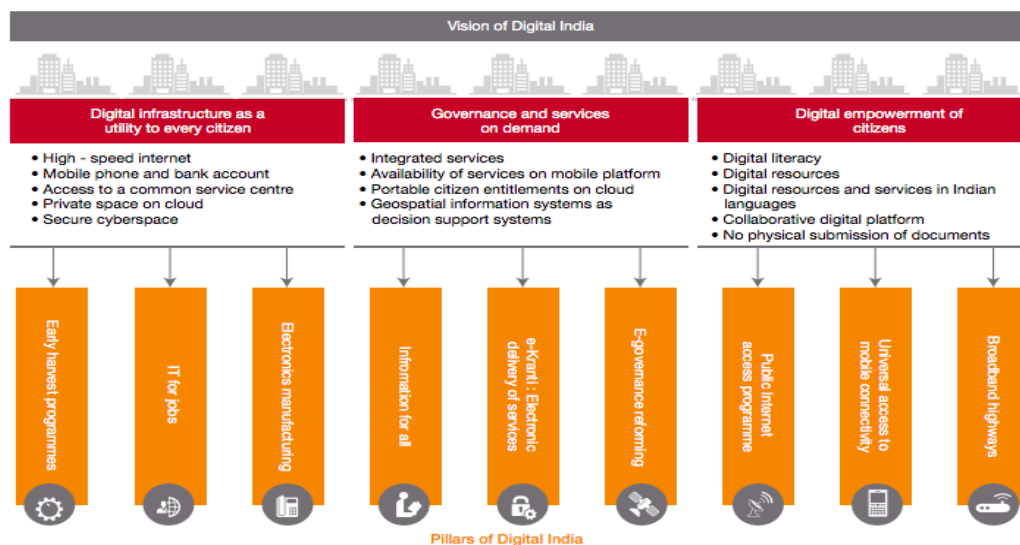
Vision of Digital India

Digital infrastructure as a utility to every citizen

• High - speed internet
• Mobile phone and bank account
• Access to a common service centre
• Private space on cloud
• Secure cyberspace

Governance and services on demand

• Integrated services
• Availability of services on mobile platform
• Portable citizen entitlements on cloud
• Geospatial information systems as decision support systems

Digital empowerment of citizens

• Digital literacy
• Digital resources
• Digital resources and services in Indian languages
• Collaborative digital platform
• No physical submission of documents

Early harvest programmes

IT for jobs

Electronics manufacturing

Information for all

e-Kranti : Electronic delivery of services

E-governance reforming

Public internet access programme

Universal access to mobile connectivity

Broadband highways

Pillars of Digital India